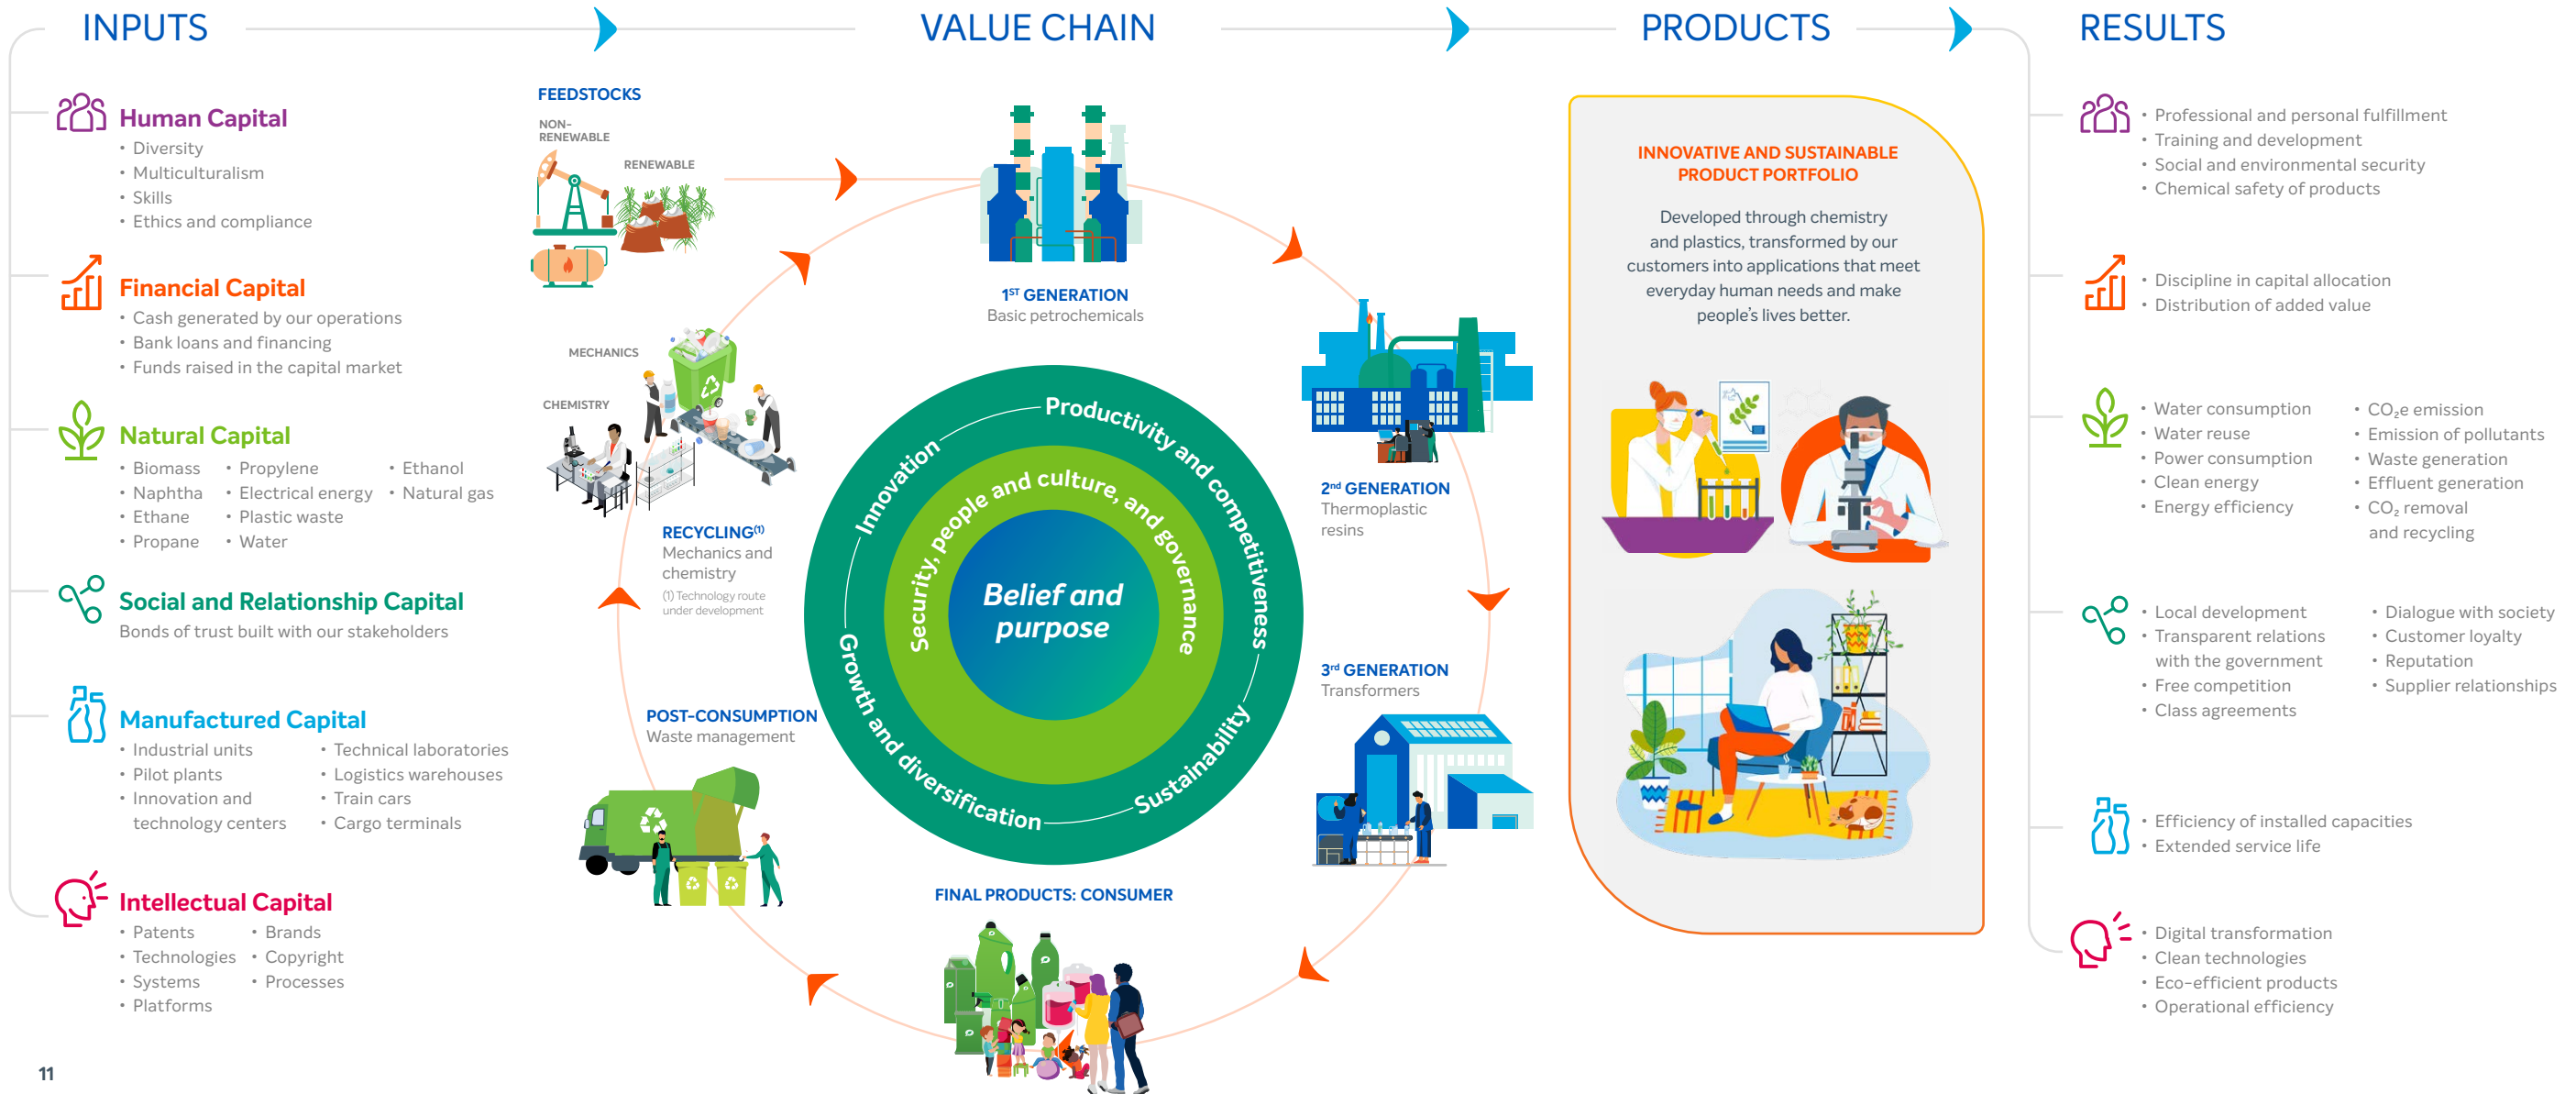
INPUTS

VALUE CHAIN

PRODUCTS

RESULTS

Human Capital
• Diversity
• Multiculturalism
• Skills
• Ethics and compliance

Financial Capital
• Cash generated by our operations
• Bank loans and financing
• Funds raised in the capital market

Natural Capital
• Biomass
• Naphtha
• Ethane
• Propane
• Propylene
• Electrical energy
• Plastic waste
• Water
• Ethanol
• Natural gas

Social and Relationship Capital
Bonds of trust built with our stakeholders

Manufactured Capital
• Industrial units
• Pilot plants
• Innovation and technology centers
• Technical laboratories
• Logistics warehouses
• Train cars
• Cargo terminals

Intellectual Capital
• Patents
• Technologies
• Systems
• Platforms
• Brands
• Copyright
• Processes

FEEDSTOCKS
NON-RENEWABLE
RENEWABLE

1ST GENERATION
Basic petrochemicals

MECHANICS
CHEMISTRY

RECYCLING(1)
Mechanics and chemistry
(1) Technology route under development

2nd GENERATION
Thermoplastic resins

Productivity and competitiveness
Innovation
Security, people and culture, and governance
Belief and purpose
Growth and diversification
Sustainability

3rd GENERATION
Transformers

POST-CONSUMPTION
Waste management

FINAL PRODUCTS: CONSUMER

INNOVATIVE AND SUSTAINABLE PRODUCT PORTFOLIO

Developed through chemistry and plastics, transformed by our customers into applications that meet everyday human needs and make people's lives better.

• Professional and personal fulfillment
• Training and development
• Social and environmental security
• Chemical safety of products

• Discipline in capital allocation
• Distribution of added value

• Water consumption
• Water reuse
• Power consumption
• Clean energy
• Energy efficiency
• $CO_2e$ emission
• Emission of pollutants
• Waste generation
• Effluent generation
• $CO_2$ removal and recycling

• Local development
• Transparent relations with the government
• Free competition
• Class agreements
• Dialogue with society
• Customer loyalty
• Reputation
• Supplier relationships

• Efficiency of installed capacities
• Extended service life

• Digital transformation
• Clean technologies
• Eco-efficient products
• Operational efficiency

11